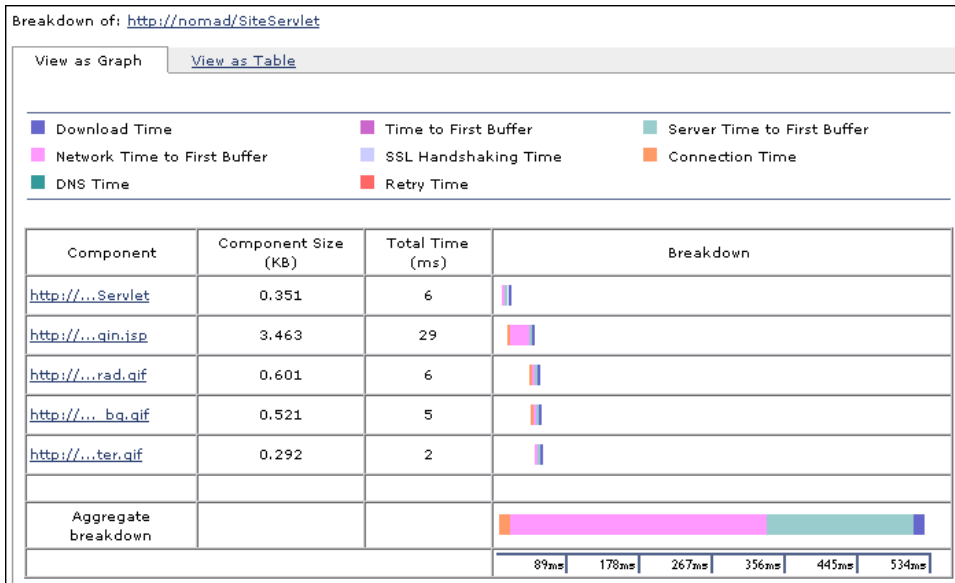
Breakdown of: http://nomad/SiteServlet

View as Graph | View as Table

Download Time
Time to First Buffer
Server Time to First Buffer
Network Time to First Buffer
SSL Handshaking Time
Connection Time
DNS Time
Retry Time

| Component | Component Size (KB) | Total Time (ms) | Breakdown |
|---|---|---|---|
| http://...Servlet | 0.351 | 6 | |
| http://...gin.jsp | 3.463 | 29 | |
| http://...rad.gif | 0.601 | 6 | |
| http://... bg.gif | 0.521 | 5 | |
| http://...ter.gif | 0.292 | 2 | |
| | | | |
| Aggregate breakdown | | | |
| | | | 89ms 178ms 267ms 356ms 445ms 534ms |